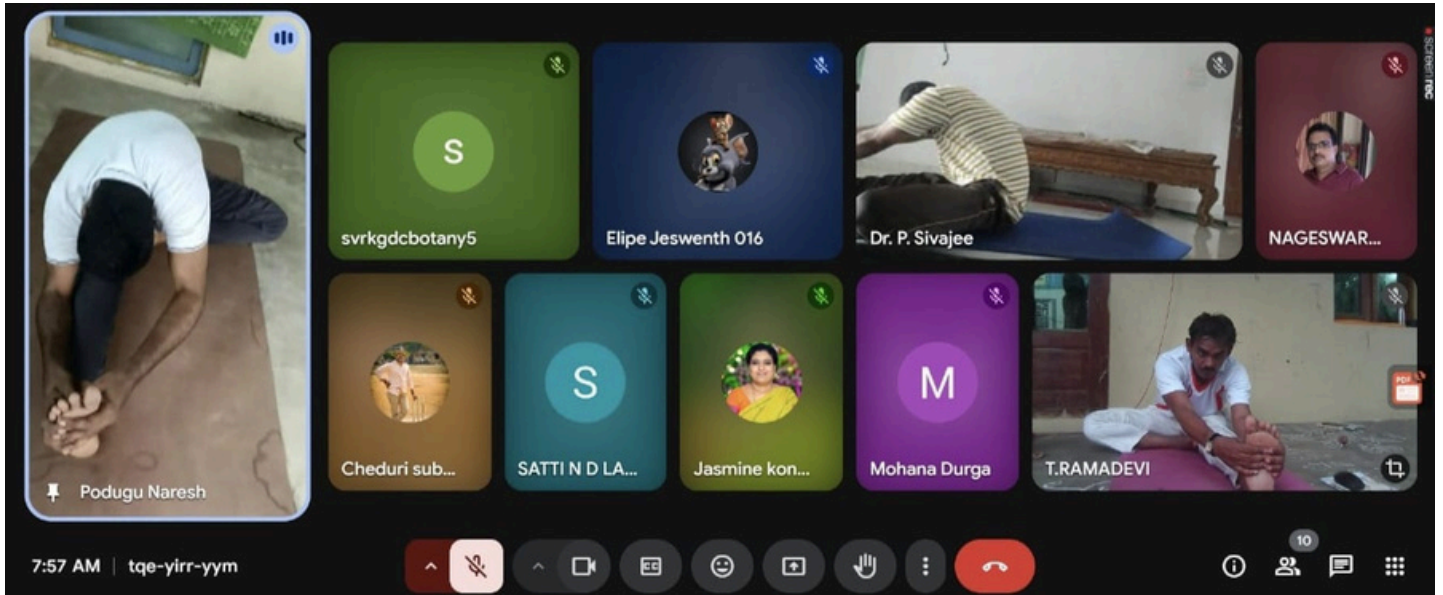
Podugu Naresh

S
svrkgdcbotany5

Elipe Jeswenth 016

Dr. P. Sivajee

NAGESWAR...

Cheduri sub...

S
SATTI N D LA...

Jasmine kon...

M
Mohana Durga

T.RAMADEVI

screenrec

PDF

7:57 AM | tqe-yirr-yym

10